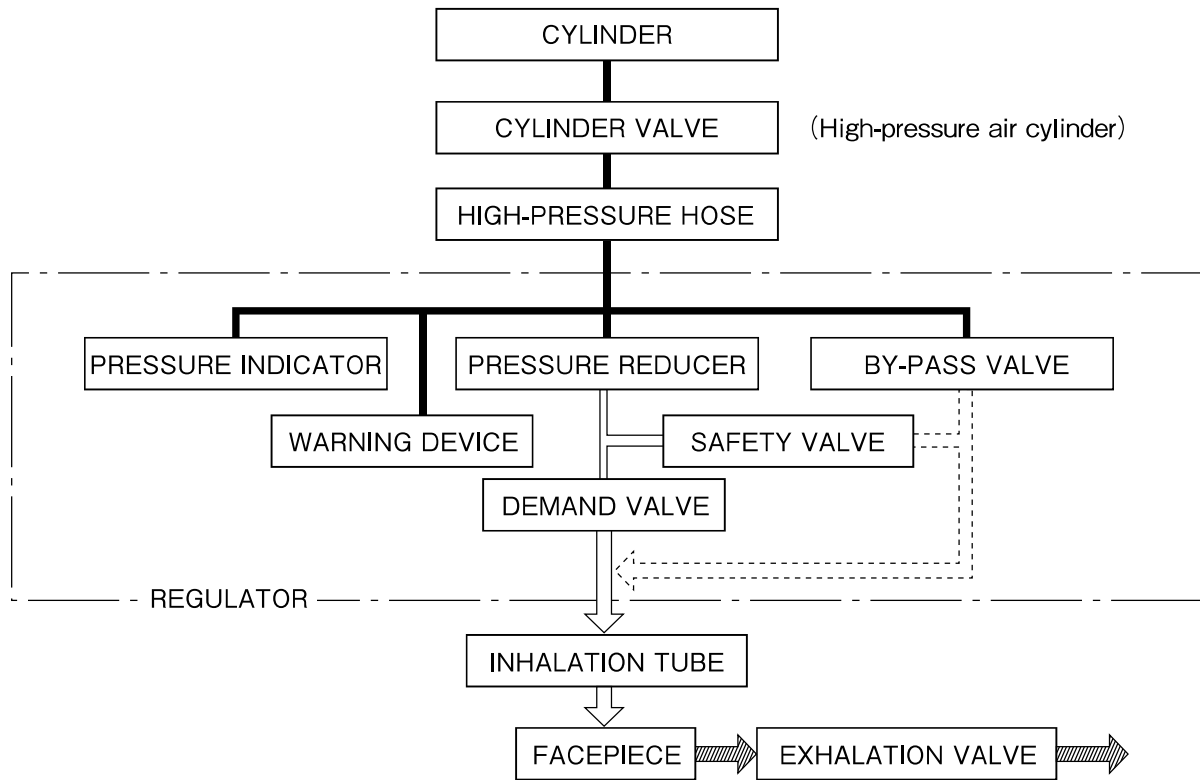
CYLINDER

CYLINDER VALVE

(High-pressure air cylinder)

HIGH-PRESSURE HOSE

PRESSURE INDICATOR

PRESSURE REDUCER

BY-PASS VALVE

WARNING DEVICE

SAFETY VALVE

DEMAND VALVE

REGULATOR

INHALATION TUBE

FACEPIECE

EXHALATION VALVE